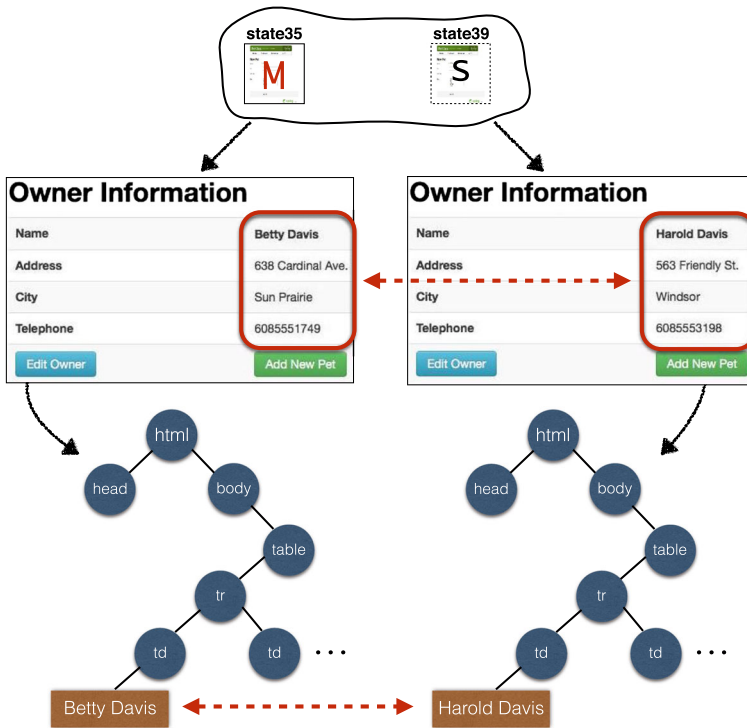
state35
M

state39
S

Owner Information

| Name | Betty Davis |
|---|---|
| Address | 638 Cardinal Ave. |
| City | Sun Prairie |
| Telephone | 6085551749 |

Edit Owner
Add New Pet

Owner Information

| Name | Harold Davis |
|---|---|
| Address | 563 Friendly St. |
| City | Windsor |
| Telephone | 6085553198 |

Edit Owner
Add New Pet

html
head
body
table
tr
td
td
...
Betty Davis

html
head
body
table
tr
td
td
...
Harold Davis